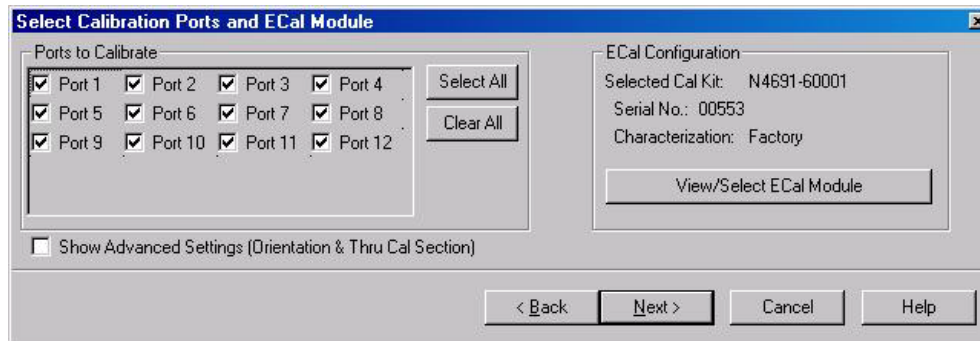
Select Calibration Ports and ECal Module

Ports to Calibrate

Port 1 Port 2 Port 3 Port 4
Port 5 Port 6 Port 7 Port 8
Port 9 Port 10 Port 11 Port 12

Select All

Clear All

ECal Configuration

Selected Cal Kit: N4691-60001

Serial No.: 00553

Characterization: Factory

View/Select ECal Module

Show Advanced Settings (Orientation & Thru Cal Section)

< Back Next > Cancel Help